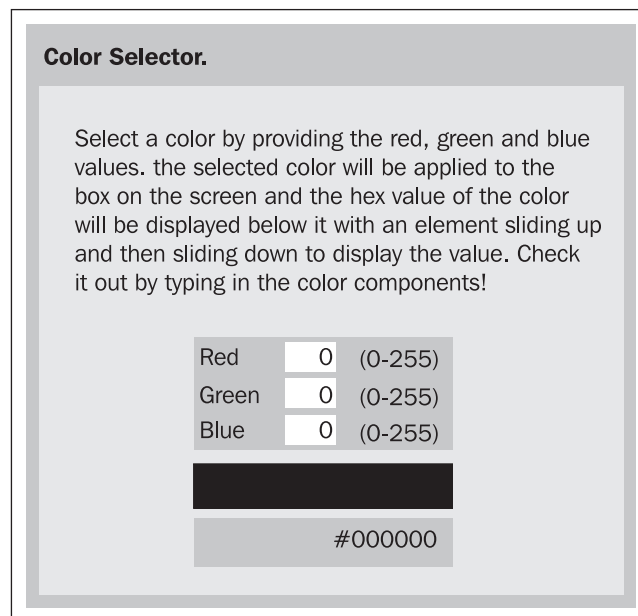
**Color Selector.**

Select a color by providing the red, green and blue values. the selected color will be applied to the box on the screen and the hex value of the color will be displayed below it with an element sliding up and then sliding down to display the value. Check it out by typing in the color components!

| Red | 0 | (0-255) |
|---|---|---|
| Green | 0 | (0-255) |
| Blue | 0 | (0-255) |

#000000